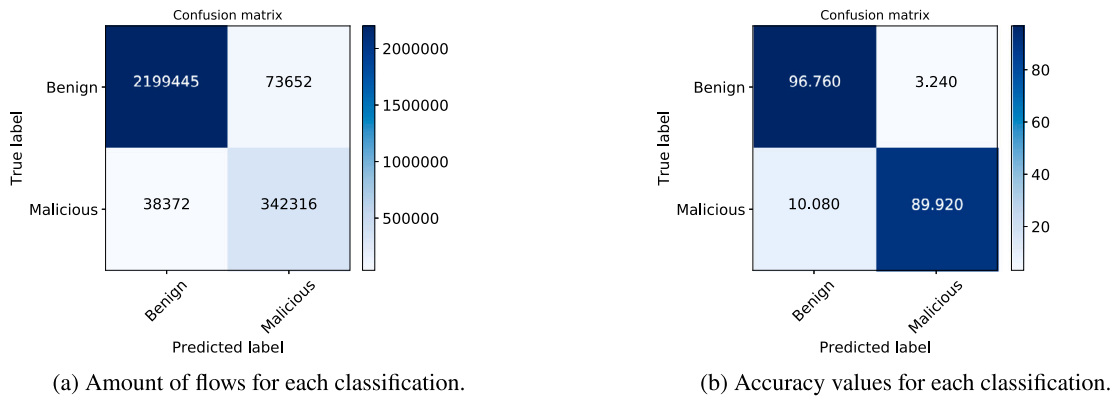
Confusion matrix

| True label \ Predicted label | Benign | Malicious |
|---|---|---|
| Benign | 2199445 | 73652 |
| Malicious | 38372 | 342316 |

2000000
1500000
1000000
500000

(a) Amount of flows for each classification.

Confusion matrix

| True label \ Predicted label | Benign | Malicious |
|---|---|---|
| Benign | 96.760 | 3.240 |
| Malicious | 10.080 | 89.920 |

80
60
40
20

(b) Accuracy values for each classification.